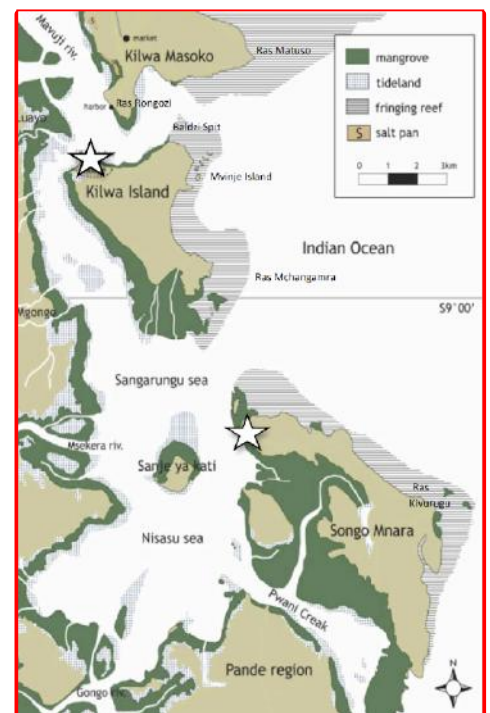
Mavuji riv.
market
Kilwa Masoko
Ras Matuso
Harbor
Ras Rongozi
Balozi Spit
Luaya
Kilwa Island
Mvinje Island
mangrove
tideland
fringing reef
S salt pan
0 1 2 3km
Indian Ocean
Ras Mchangamra
S9° 00'
Mgongo
Sangarungu sea
Msekera riv.
Sanje ya Kati
Ras Kivurugu
Nisasu sea
Songo Mnara
Pwani Creek
Pande region
Gongo riv.
N